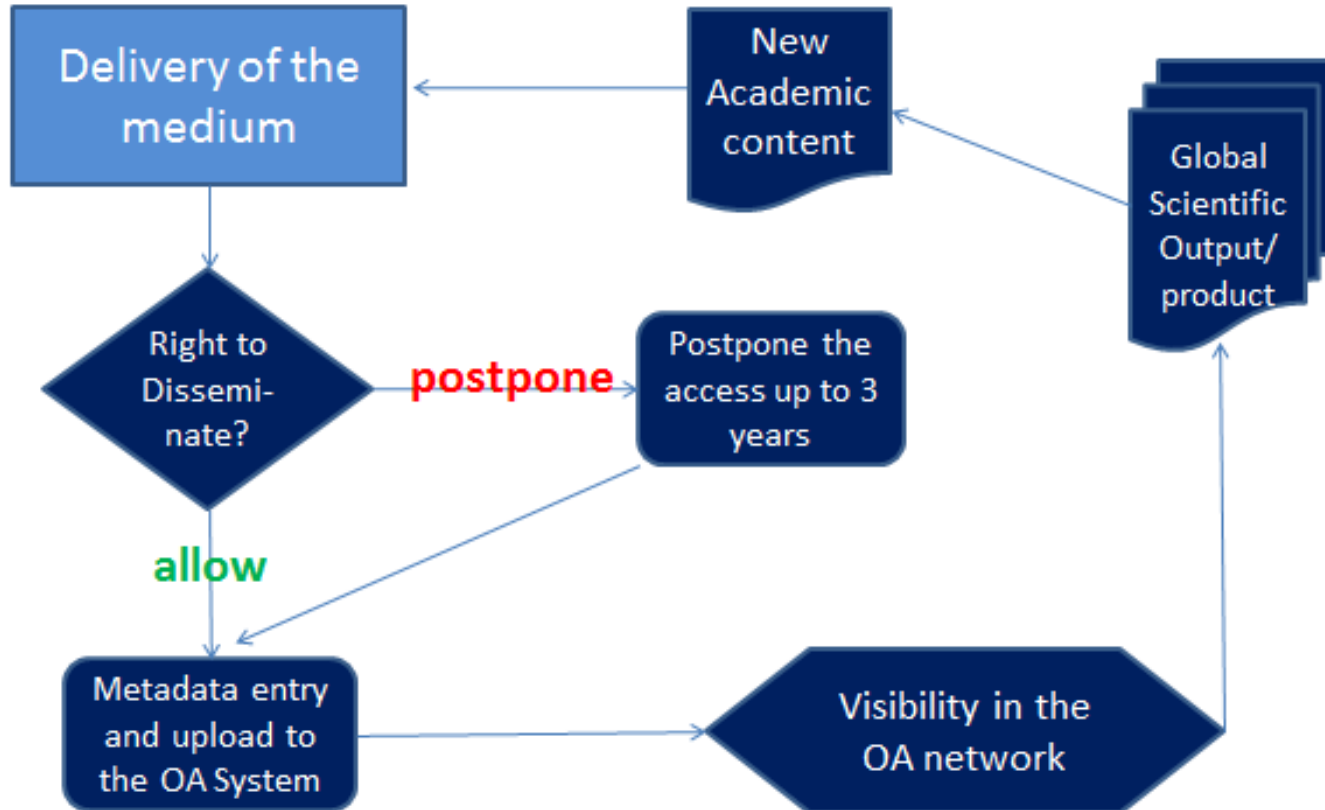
Delivery of the medium

New Academic content

Global Scientific Output/ product

Right to Dissemi-nate?

postpone

Postpone the access up to 3 years

allow

Metadata entry and upload to the OA System

Visibility in the OA network